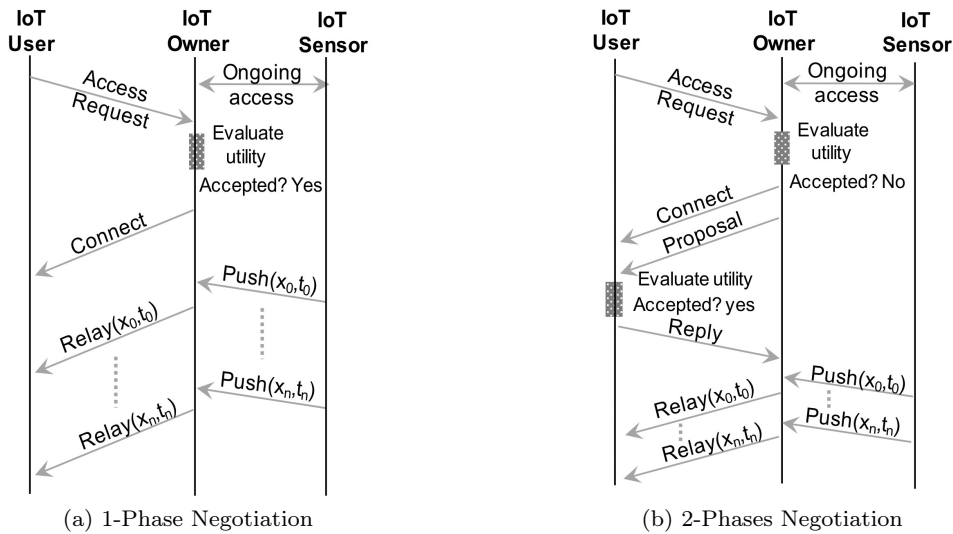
IoT User

IoT Owner

IoT Sensor

Access Request

Ongoing access

Evaluate utility

Accepted? Yes

Connect

Push($x_0$,$t_0$)

Relay($x_0$,$t_0$)

Push($x_n$,$t_n$)

Relay($x_n$,$t_n$)

(a) 1-Phase Negotiation

IoT User

IoT Owner

IoT Sensor

Access Request

Ongoing access

Evaluate utility

Accepted? No

Connect

Proposal

Evaluate utility

Accepted? yes

Reply

Push($x_0$,$t_0$)

Relay($x_0$,$t_0$)

Push($x_n$,$t_n$)

Relay($x_n$,$t_n$)

(b) 2-Phases Negotiation